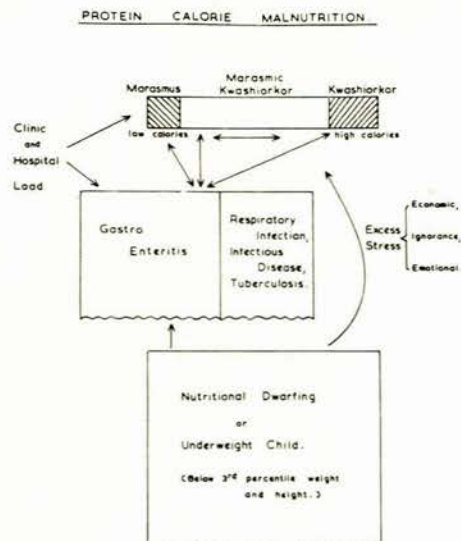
PROTEIN CALORIE MALNUTRITION

Marasmus

Marasmic Kwashiorkor

Kwashiorkor

low calories

high calories

Clinic and Hospital Load

Gastro Enteritis

Respiratory Infection, Infectious Disease, Tuberculosis.

Excess Stress

Economic,

Ignorance,

Emotional

Nutritional Dwarfing or Underweight Child.

(Below 3$^{rd}$ percentile weight and height.)